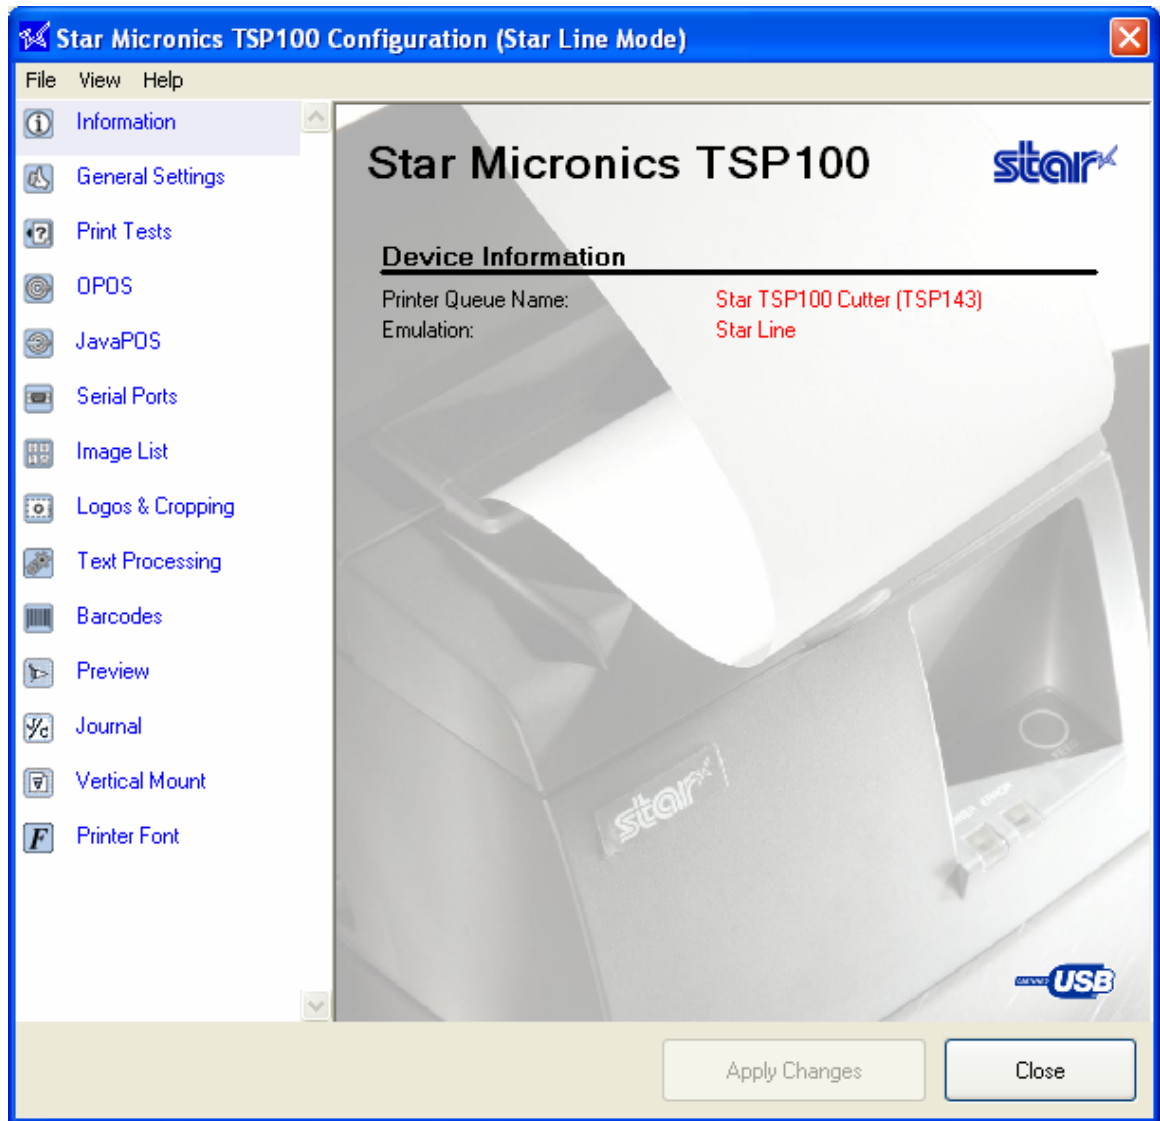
Star Micronics TSP100 Configuration (Star Line Mode)

File View Help

Information
General Settings
Print Tests
OPOS
JavaPOS
Serial Ports
Image List
Logos & Cropping
Text Processing
Barcodes
Preview
Journal
Vertical Mount
Printer Font

Star Micronics TSP100

star

Device Information

Printer Queue Name: Star TSP100 Cutter (TSP143)
Emulation: Star Line

star

USB

Apply Changes

Close